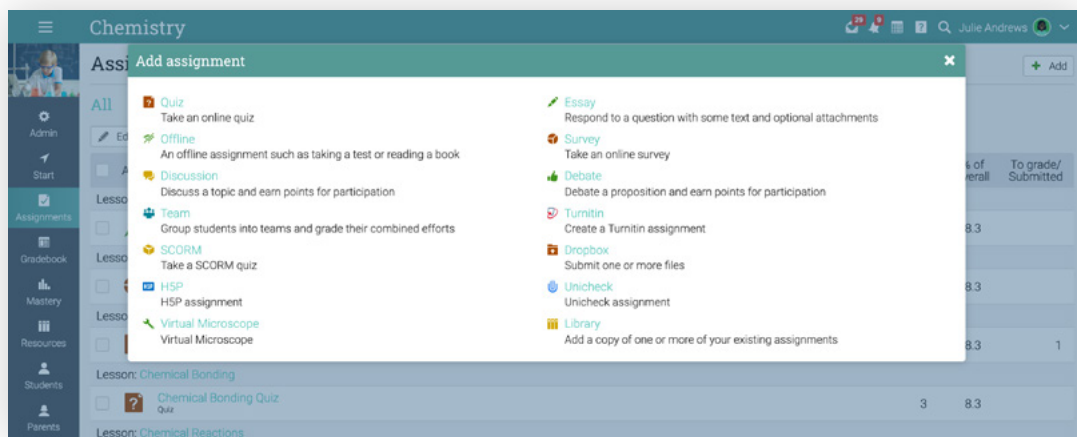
Chemistry

29 9 Julie Andrews

Assi

Add assignment

+ Add

All

Ed

Admin

Start

Assignments

Gradebook

Mastery

Resources

Students

Parents

Quiz
Take an online quiz

Offline
An offline assignment such as taking a test or reading a book

Discussion
Discuss a topic and earn points for participation

Team
Group students into teams and grade their combined efforts

SCORM
Take a SCORM quiz

H5P
H5P assignment

Virtual Microscope
Virtual Microscope

Essay
Respond to a question with some text and optional attachments

Survey
Take an online survey

Debate
Debate a proposition and earn points for participation

Turnitin
Create a Turnitin assignment

Dropbox
Submit one or more files

Unicheck
Unicheck assignment

Library
Add a copy of one or more of your existing assignments

s of verall

To grade/ Submitted

Lesso

8.3

Lesso

8.3

Lesso

8.3

1

Lesson: Chemical Bonding

Chemical Bonding Quiz
Quiz

3

8.3

Lesson: Chemical Reactions